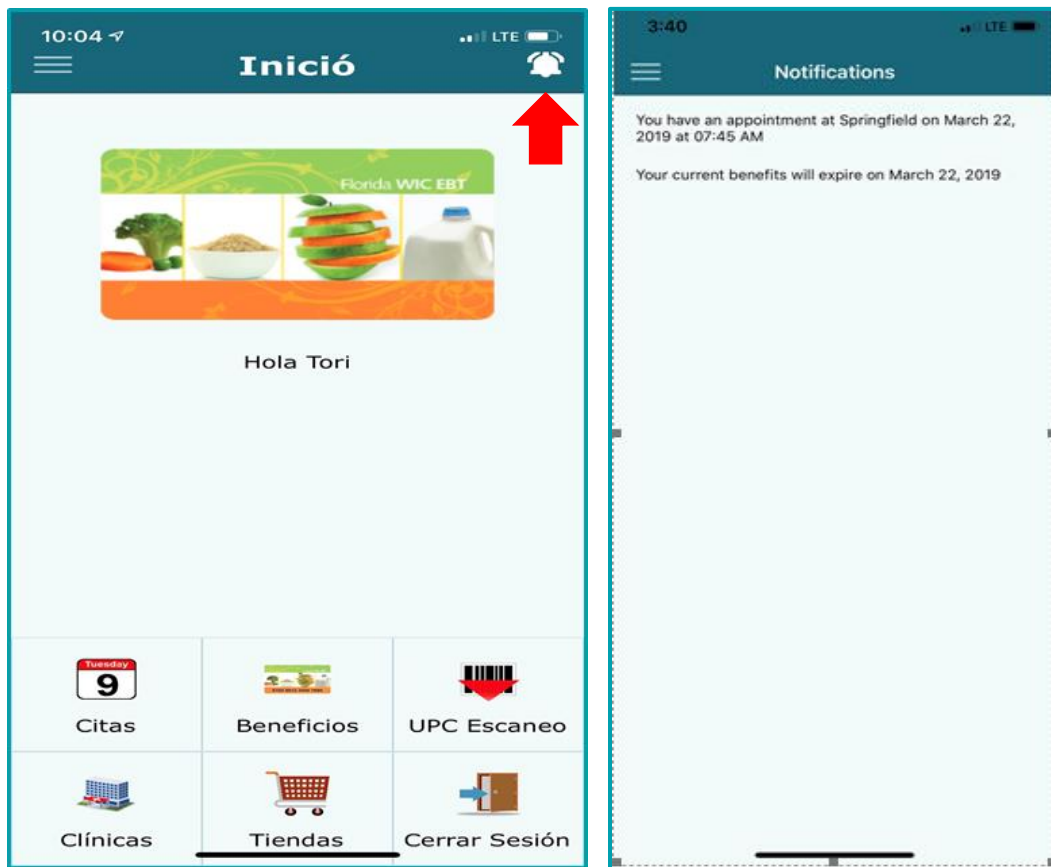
10:04
LTE
Inició

Florida WIC EBT

Hola Tori

Tuesday
9
Citas

Beneficios

UPC Escaneo

Clínicas

Tiendas

Cerrar Sesión

3:40
LTE
Notifications

You have an appointment at Springfield on March 22, 2019 at 07:45 AM

Your current benefits will expire on March 22, 2019